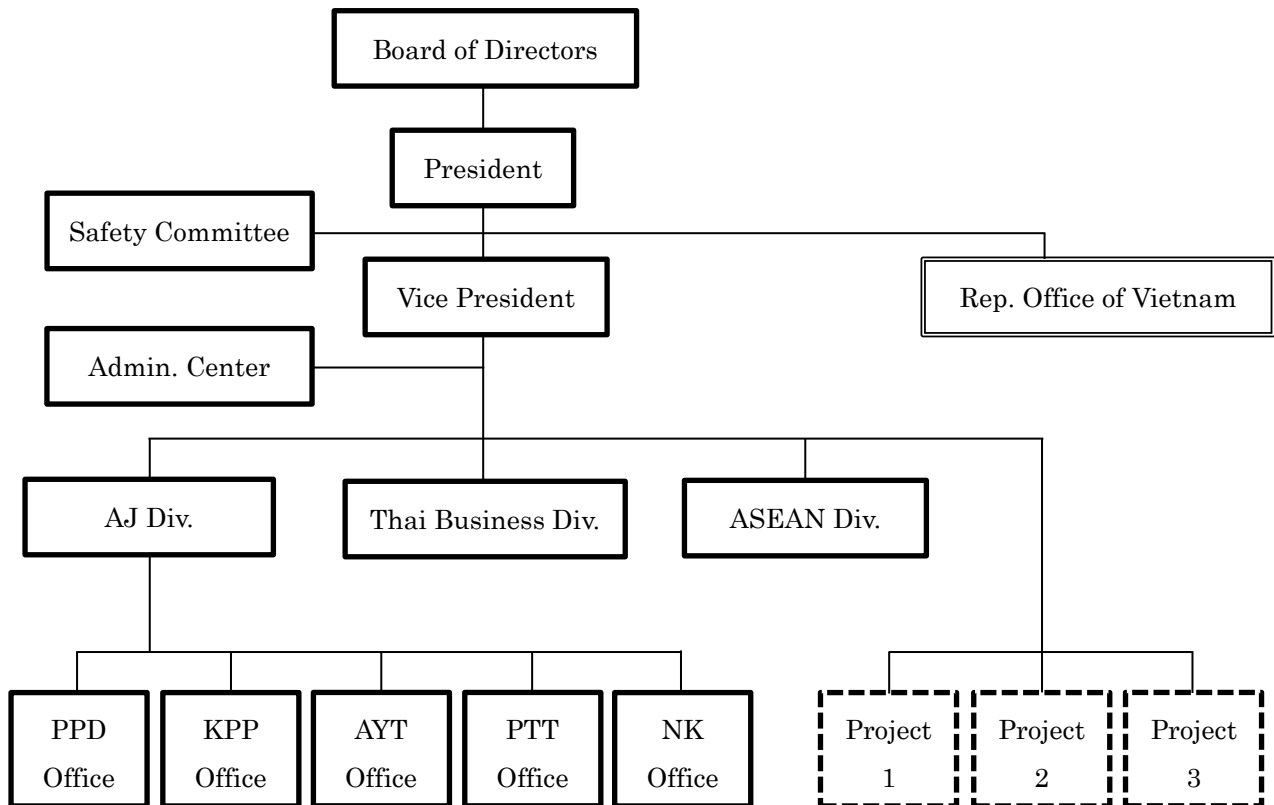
Board of Directors

President

Safety Committee

Vice President

Rep. Office of Vietnam

Admin. Center

AJ Div.

Thai Business Div.

ASEAN Div.

PPD Office

KPP Office

AYT Office

PTT Office

NK Office

Project 1

Project 2

Project 3